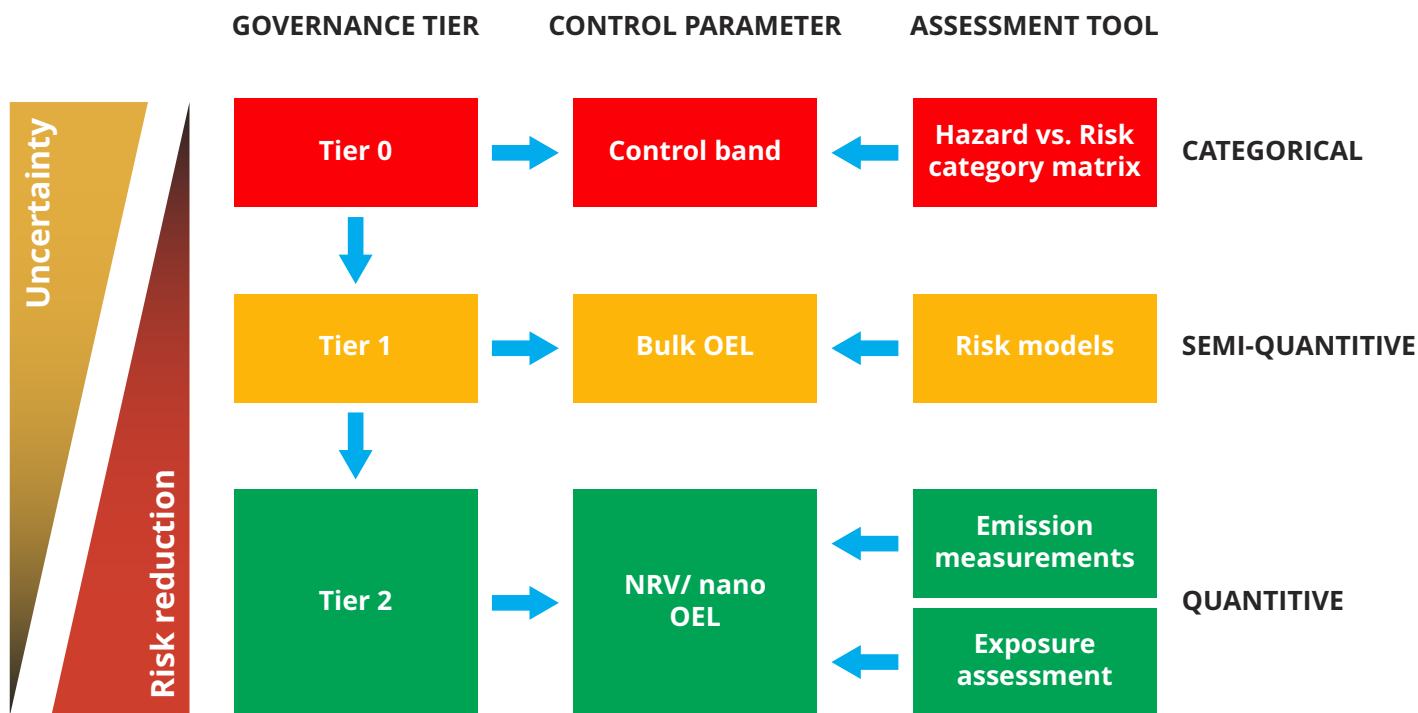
GOVERNANCE TIER

CONTROL PARAMETER

ASSESSMENT TOOL

Uncertainty

Risk reduction

Tier 0

Control band

Hazard vs. Risk category matrix

CATEGORICAL

Tier 1

Bulk OEL

Risk models

SEMI-QUANTITIVE

Tier 2

NRV/ nano OEL

Emission measurements

Exposure assessment

QUANTITIVE